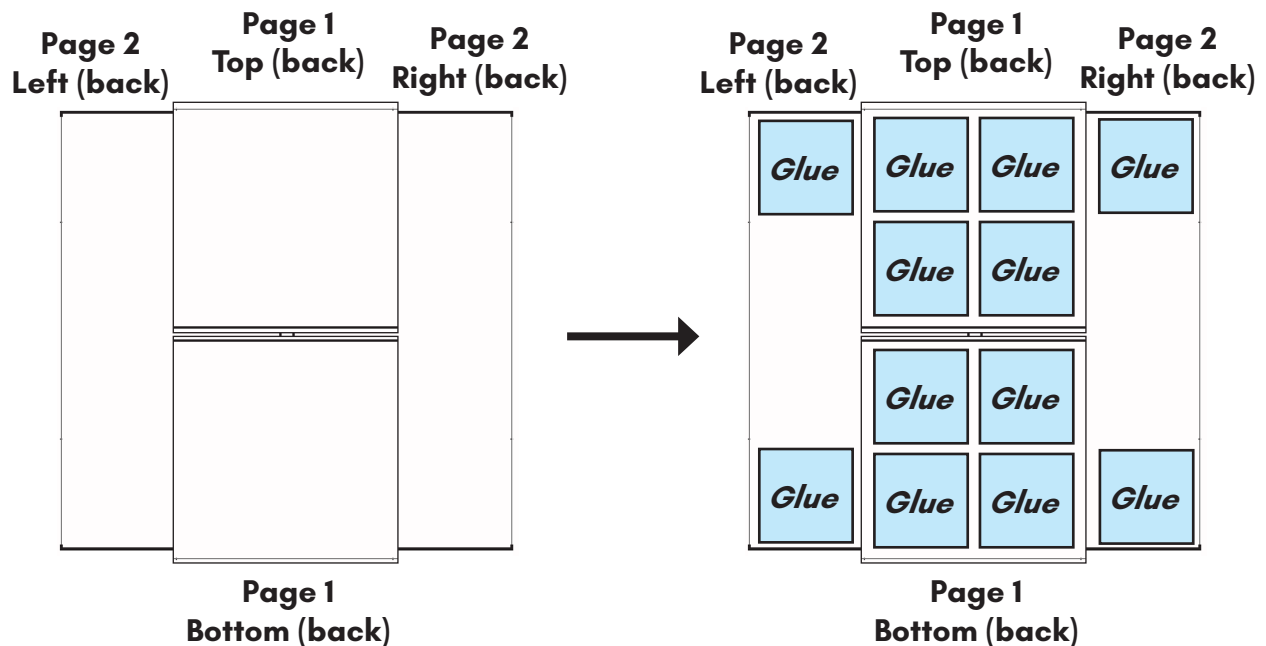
Page 2
Left (back)

Page 1
Top (back)

Page 2
Right (back)

Page 1
Bottom (back)

Page 2
Left (back)

Page 1
Top (back)

Page 2
Right (back)

Glue

Glue

Glue

Glue

Glue

Glue

Glue

Glue

Glue

Glue

Glue

Glue

Glue

Page 1
Bottom (back)